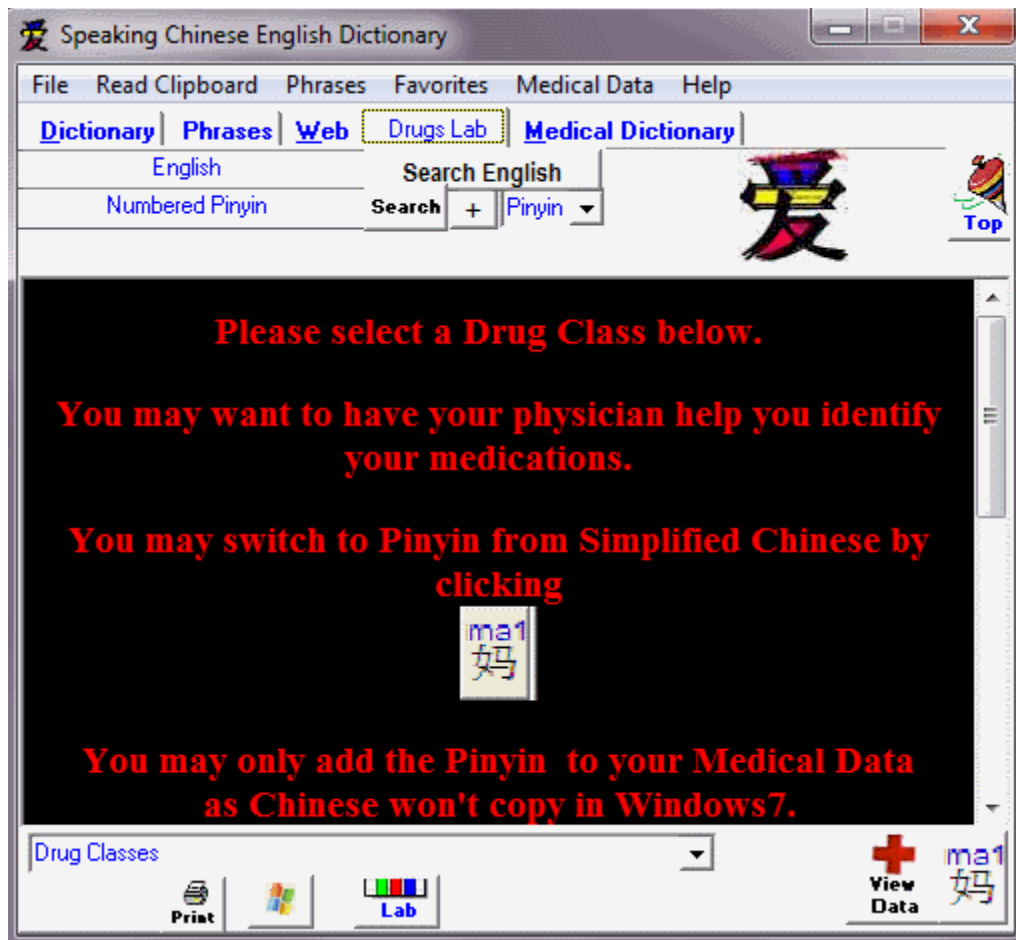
Speaking Chinese English Dictionary

File Read Clipboard Phrases Favorites Medical Data Help

Dictionary Phrases Web Drugs Lab Medical Dictionary

English

Numbered Pinyin

Search English

Search + Pinyin

爱

Top

Please select a Drug Class below.

You may want to have your physician help you identify your medications.

You may switch to Pinyin from Simplified Chinese by clicking

ma1
妈

You may only add the Pinyin to your Medical Data as Chinese won't copy in Windows7.

Drug Classes

Print

Lab

View Data

ma1
妈